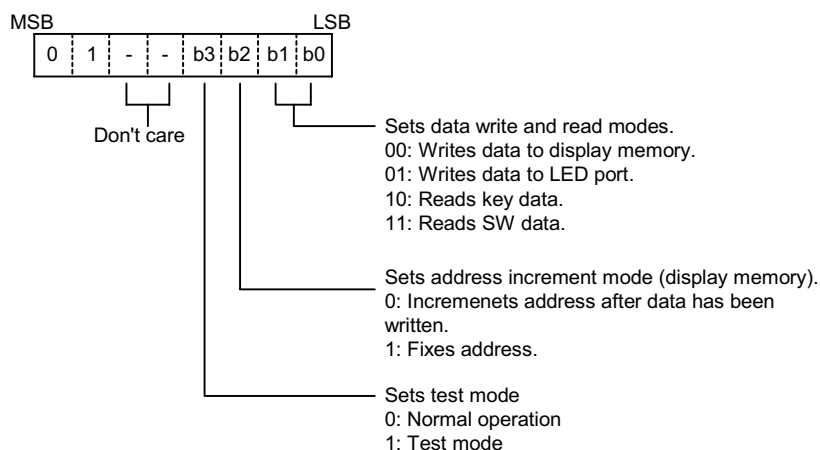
MSB LSB

| 0 | 1 | - | - | b3 | b2 | b1 | b0 |
|---|---|---|---|---|---|---|---|

Don't care

Sets data write and read modes.
00: Writes data to display memory.
01: Writes data to LED port.
10: Reads key data.
11: Reads SW data.

Sets address increment mode (display memory).
0: Incremenets address after data has been written.
1: Fixes address.

Sets test mode
0: Normal operation
1: Test mode